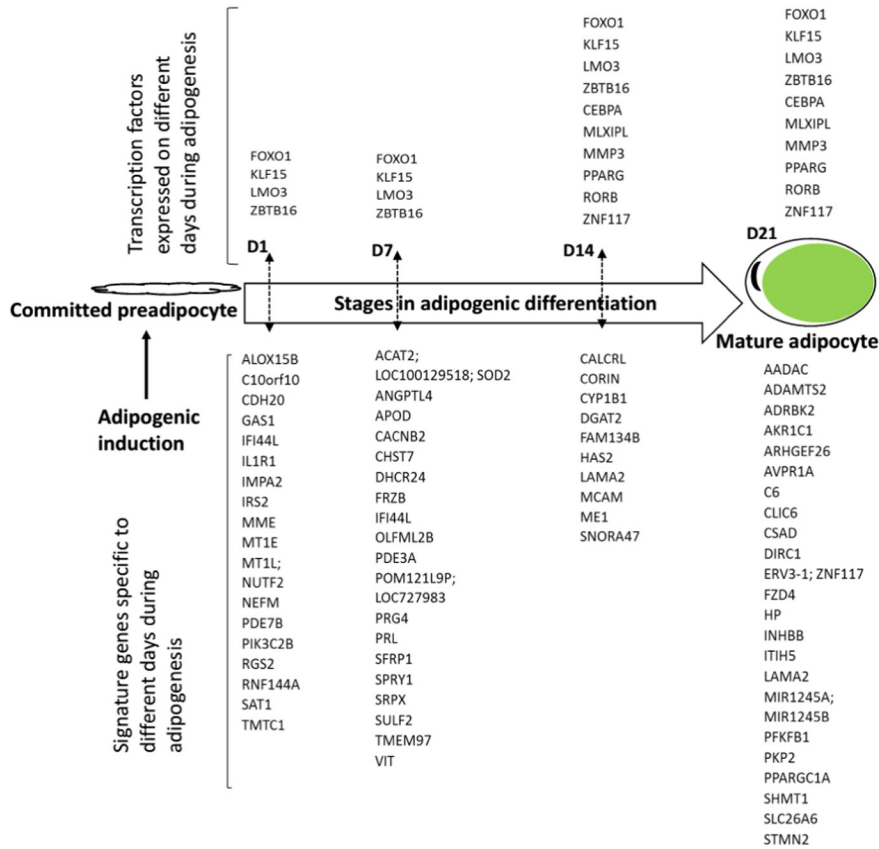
Transcription factors expressed on different days during adipogenesis

FOXO1
KLF15
LMO3
ZBTB16

FOXO1
KLF15
LMO3
ZBTB16

FOXO1
KLF15
LMO3
ZBTB16
CEBPA
MLXIPL
MMP3
PPARG
RORB
ZNF117

FOXO1
KLF15
LMO3
ZBTB16
CEBPA
MLXIPL
MMP3
PPARG
RORB
ZNF117

D1
D7
D14
D21

Committed preadipocyte

Stages in adipogenic differentiation

Mature adipocyte

Adipogenic induction

Signature genes specific to different days during adipogenesis

ALOX15B
C10orf10
CDH20
GAS1
IFI44L
IL1R1
IMPA2
IRS2
MME
MT1E
MT1L;
NUTF2
NEFM
PDE7B
PIK3C2B
RGS2
RNF144A
SAT1
TMTC1

ACAT2;
LOC100129518; SOD2
ANGPTL4
APOD
CACNB2
CHST7
DHCR24
FRZB
IFI44L
OLFML2B
PDE3A
POM121L9P;
LOC727983
PRG4
PRL
SFRP1
SPRY1
SRPX
SULF2
TMEM97
VIT

CALCRL
CORIN
CYP1B1
DGAT2
FAM134B
HAS2
LAMA2
MCAM
ME1
SNORA47

AADAC
ADAMTS2
ADRBK2
AKR1C1
ARHGEF26
AVPR1A
C6
CLIC6
CSAD
DIRC1
ERV3-1; ZNF117
FZD4
HP
INHBB
ITIH5
LAMA2
MIR1245A;
MIR1245B
PFKFB1
PKP2
PPARGC1A
SHMT1
SLC26A6
STMN2